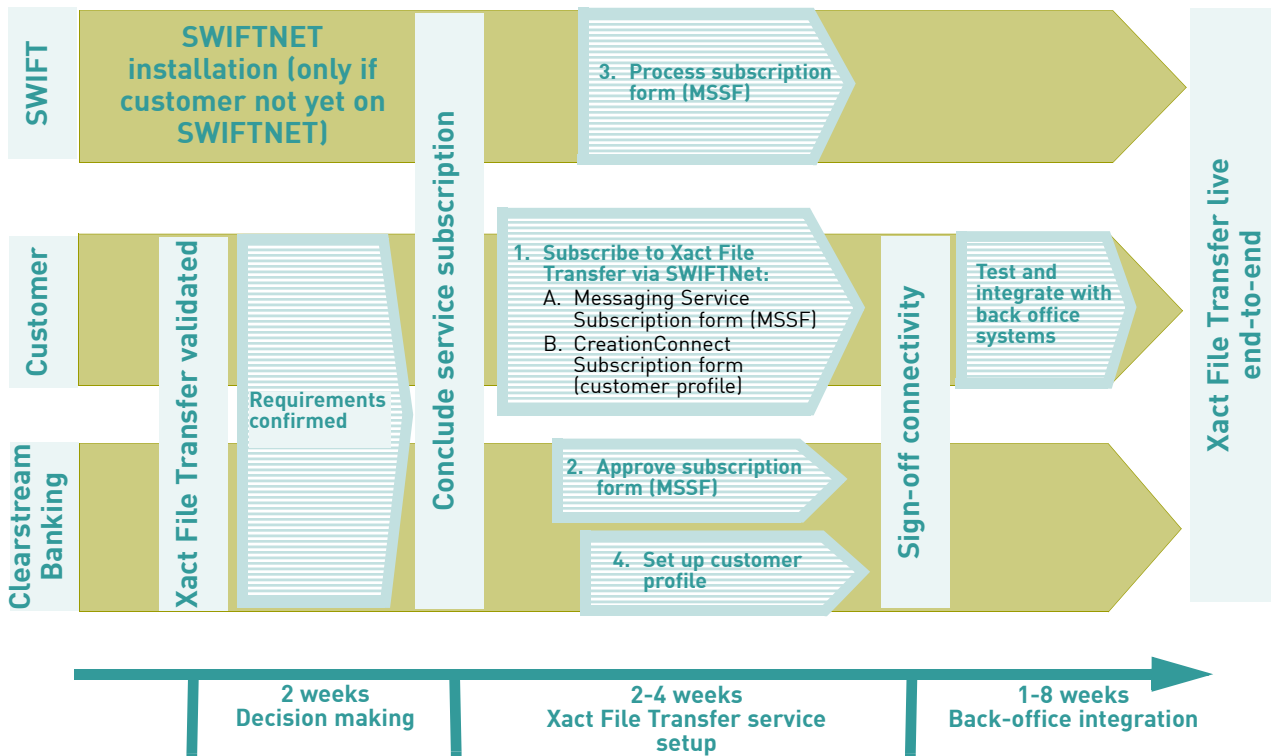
SWIFT

SWIFTNET installation (only if customer not yet on SWIFTNET)

Customer

Clearstream Banking

Xact File Transfer validated

Requirements confirmed

Conclude service subscription

3. Process subscription form (MSSF)

1. Subscribe to Xact File Transfer via SWIFTNet:
A. Messaging Service Subscription form (MSSF)
B. CreationConnect Subscription form (customer profile)

2. Approve subscription form (MSSF)

4. Set up customer profile

Sign-off connectivity

Test and integrate with back office systems

Xact File Transfer live end-to-end

2 weeks
Decision making

2-4 weeks
Xact File Transfer service setup

1-8 weeks
Back-office integration